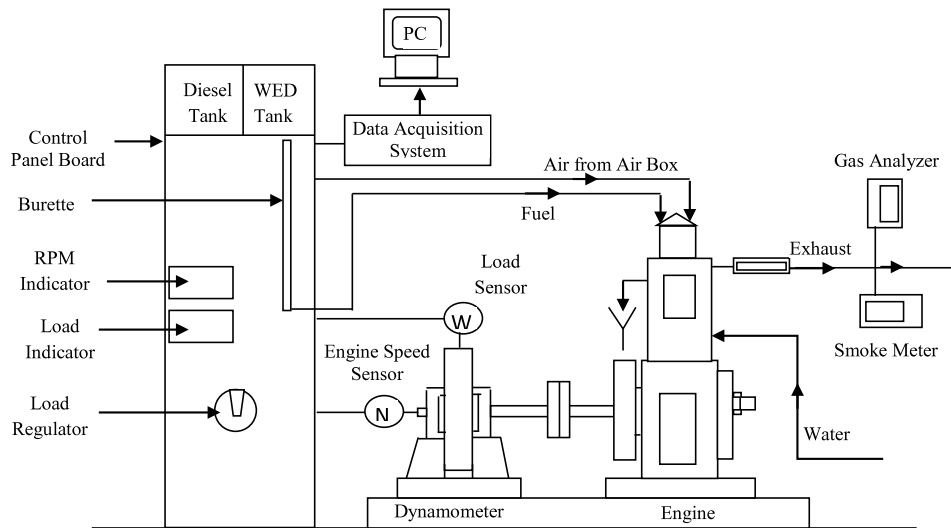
PC

Diesel Tank

WED Tank

Control Panel Board

Data Acquisition System

Gas Analyzer

Air from Air Box

Burette

Fuel

Load Sensor

Exhaust

RPM Indicator

W

Load Indicator

Smoke Meter

Engine Speed Sensor

Load Regulator

N

Water

Dynamometer

Engine